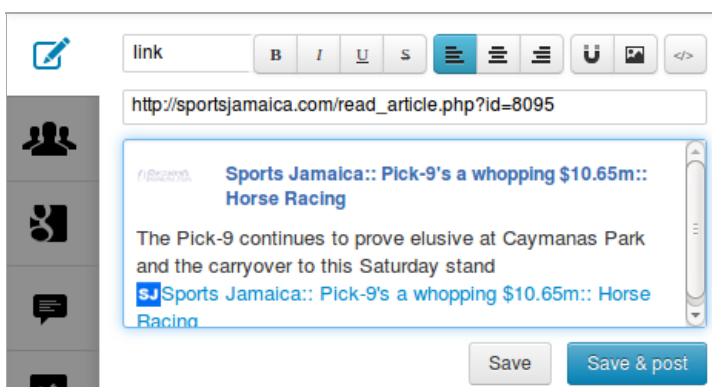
link

B I U S

http://sportsjamaica.com/read_article.php?id=8095

Sports Jamaica:: Pick-9's a whopping $10.65m:: Horse Racing

The Pick-9 continues to prove elusive at Caymanas Park and the carryover to this Saturday stand

SJ Sports Jamaica:: Pick-9's a whopping $10.65m:: Horse Racing

Save

Save & post